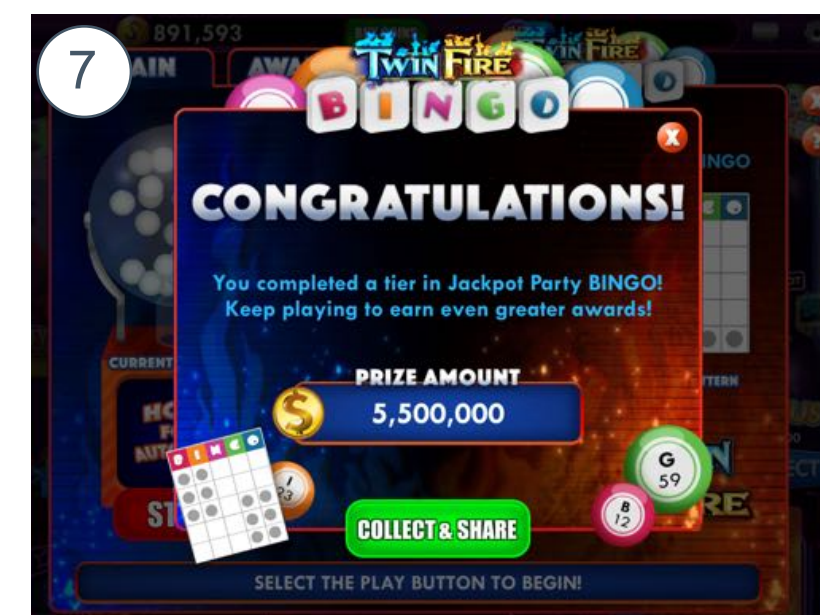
7

891,593

AIN AWA

TWIN FIRE

BINGO

TWIN FIRE

CONGRATULATIONS!

You completed a tier in Jackpot Party BINGO! Keep playing to earn even greater awards!

PRIZE AMOUNT

5,500,000

CURRENT

G 59

B 12

I 23

COLLECT & SHARE

SELECT THE PLAY BUTTON TO BEGIN!